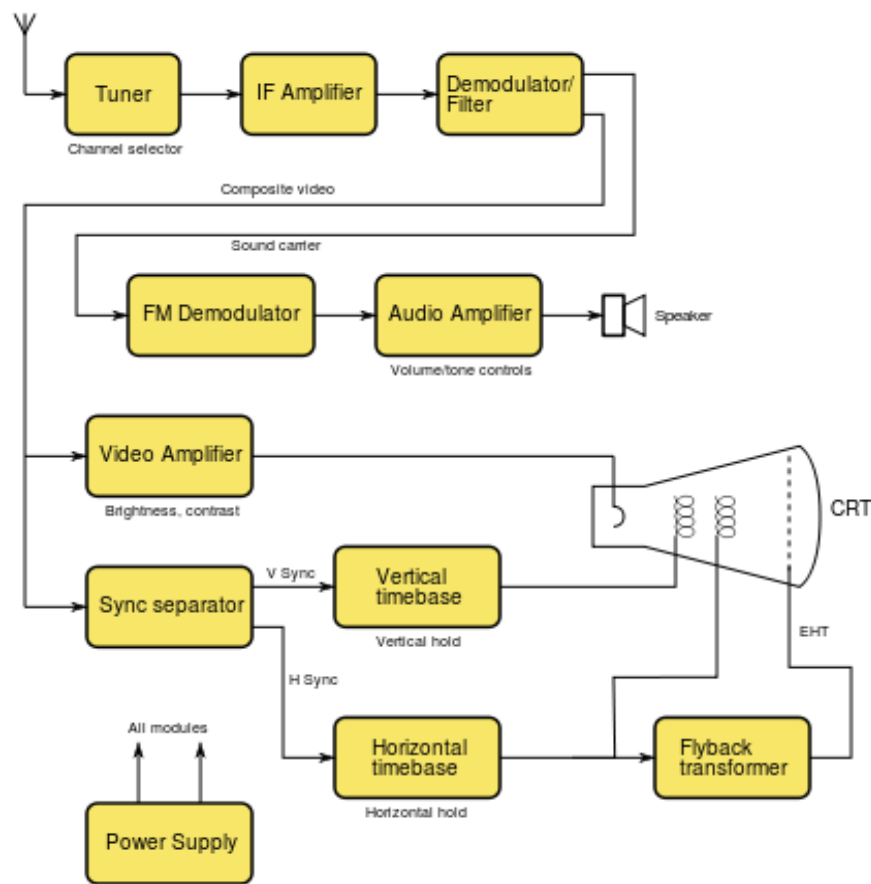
Tuner
Channel selector
IF Amplifier
Demodulator/ Filter
Composite video
Sound carrier
FM Demodulator
Audio Amplifier
Speaker
Volume/tone controls
Video Amplifier
Brightness, contrast
CRT
V Sync
Sync separator
Vertical timebase
Vertical hold
EHT
H Sync
All modules
Horizontal timebase
Horizontal hold
Flyback transformer
Power Supply